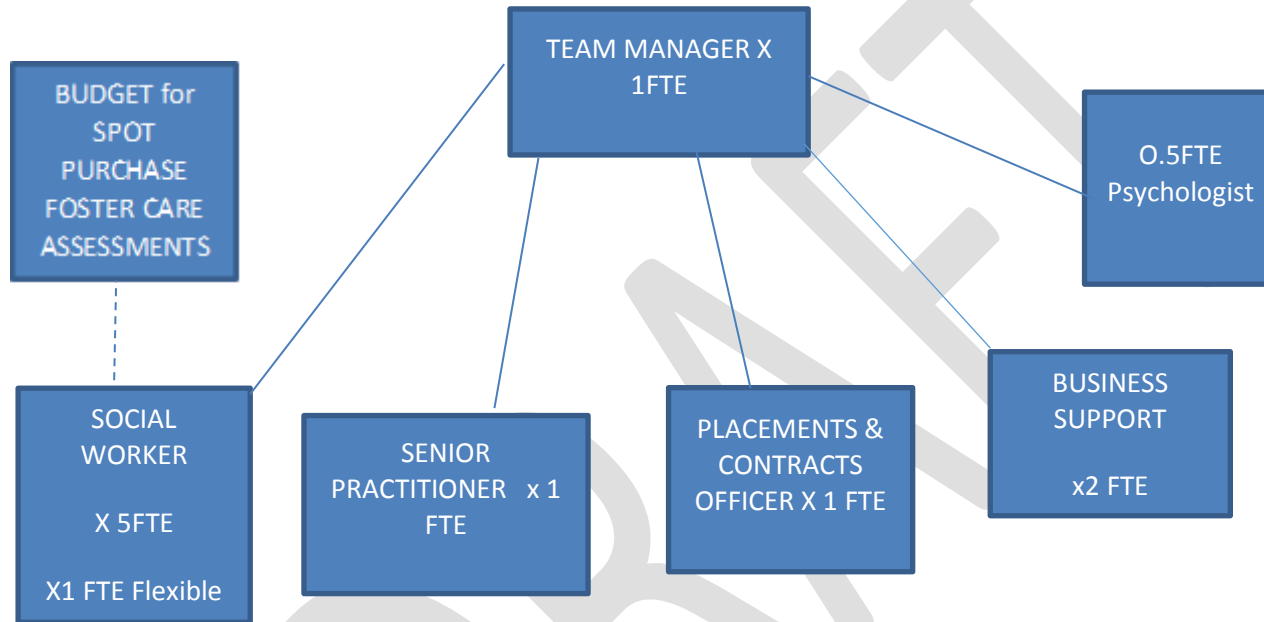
TEAM MANAGER X 1FTE

BUDGET for SPOT PURCHASE FOSTER CARE ASSESSMENTS

O.5FTE Psychologist

SOCIAL WORKER

X 5FTE

X1 FTE Flexible

SENIOR PRACTITIONER x 1 FTE

PLACEMENTS & CONTRACTS OFFICER X 1 FTE

BUSINESS SUPPORT

x2 FTE

DRAFT